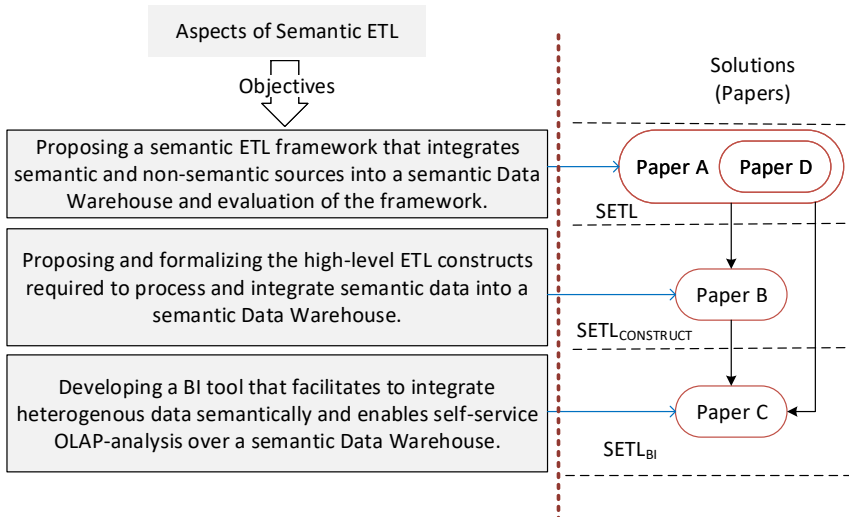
Aspects of Semantic ETL

Objectives

Proposing a semantic ETL framework that integrates semantic and non-semantic sources into a semantic Data Warehouse and evaluation of the framework.

Proposing and formalizing the high-level ETL constructs required to process and integrate semantic data into a semantic Data Warehouse.

Developing a BI tool that facilitates to integrate heterogenous data semantically and enables self-service OLAP-analysis over a semantic Data Warehouse.

Solutions (Papers)

Paper A

Paper D

SETL

Paper B

SETL$_{CONSTRUCT}$

Paper C

SETL$_{BI}$